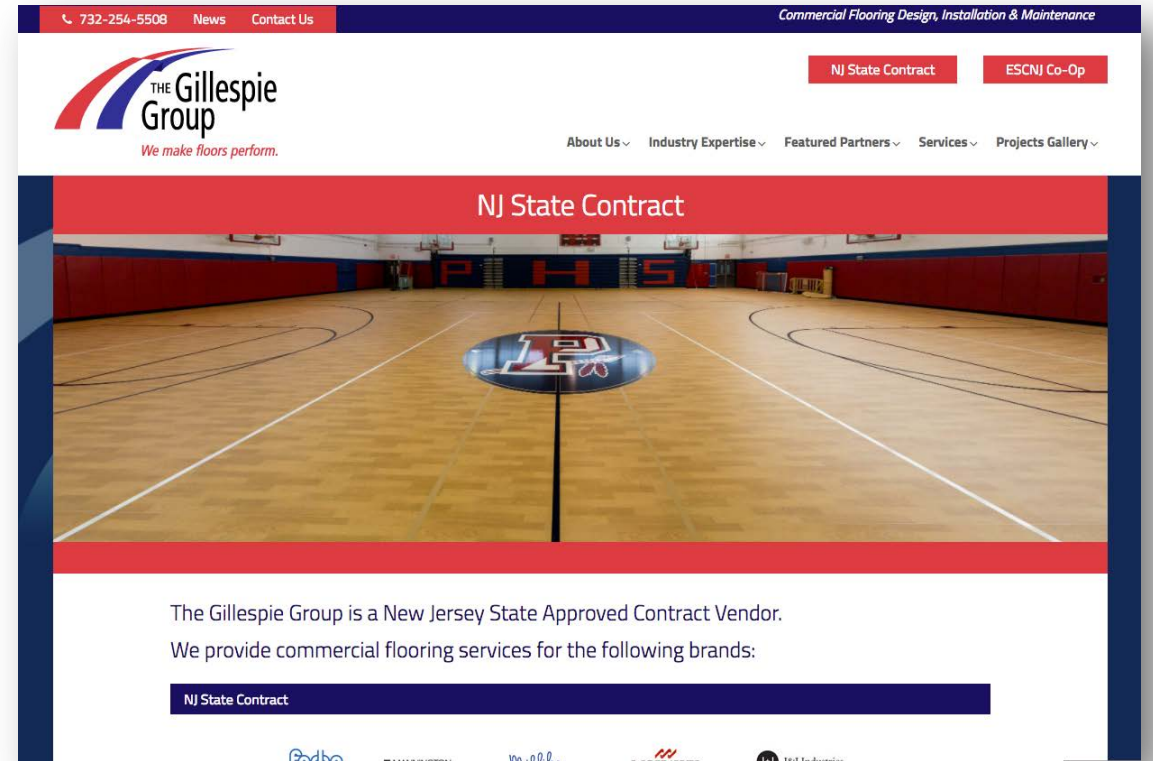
732-254-5508 News Contact Us

Commercial Flooring Design, Installation & Maintenance

THE Gillespie Group

We make floors perform.

NJ State Contract ESCNJ Co-Op

About Us Industry Expertise Featured Partners Services Projects Gallery

NJ State Contract

PHS

The Gillespie Group is a New Jersey State Approved Contract Vendor.

We provide commercial flooring services for the following brands:

NJ State Contract

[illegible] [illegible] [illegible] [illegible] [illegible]